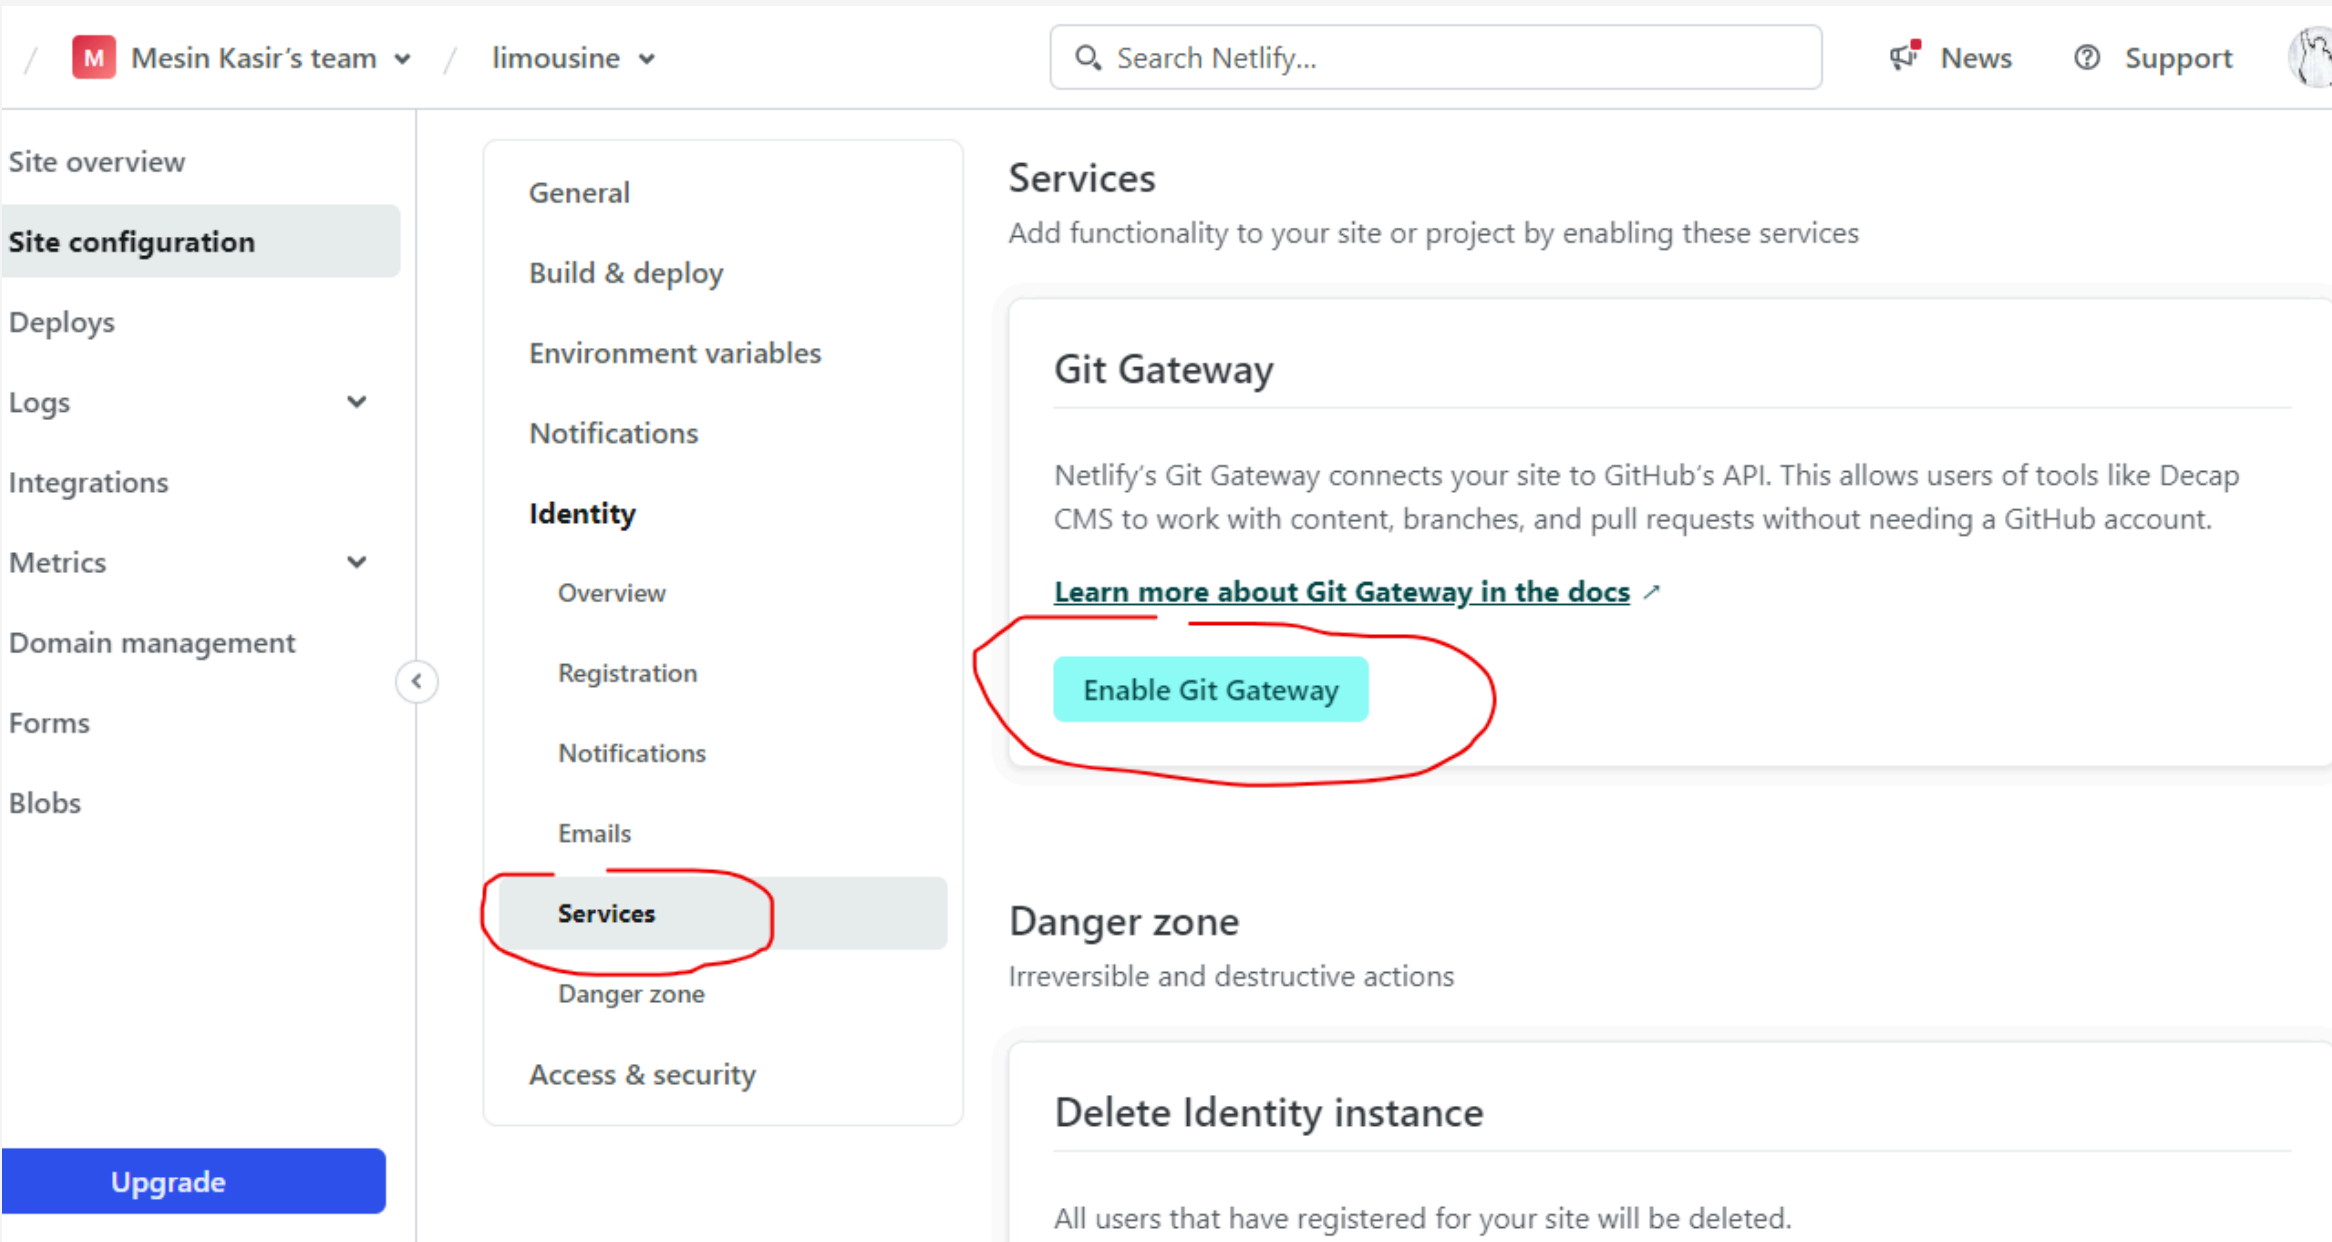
/ M Mesin Kasir's team / limousine

Search Netlify...

News Support

Site overview
Site configuration
Deploys
Logs
Integrations
Metrics
Domain management
Forms
Blobs

Upgrade

General
Build & deploy
Environment variables
Notifications
Identity
Overview
Registration
Notifications
Emails
Services
Danger zone
Access & security

Services
Add functionality to your site or project by enabling these services

Git Gateway

Netlify's Git Gateway connects your site to GitHub's API. This allows users of tools like Decap CMS to work with content, branches, and pull requests without needing a GitHub account.

Learn more about Git Gateway in the docs ↗

Enable Git Gateway

Danger zone
Irreversible and destructive actions

Delete Identity instance

All users that have registered for your site will be deleted.